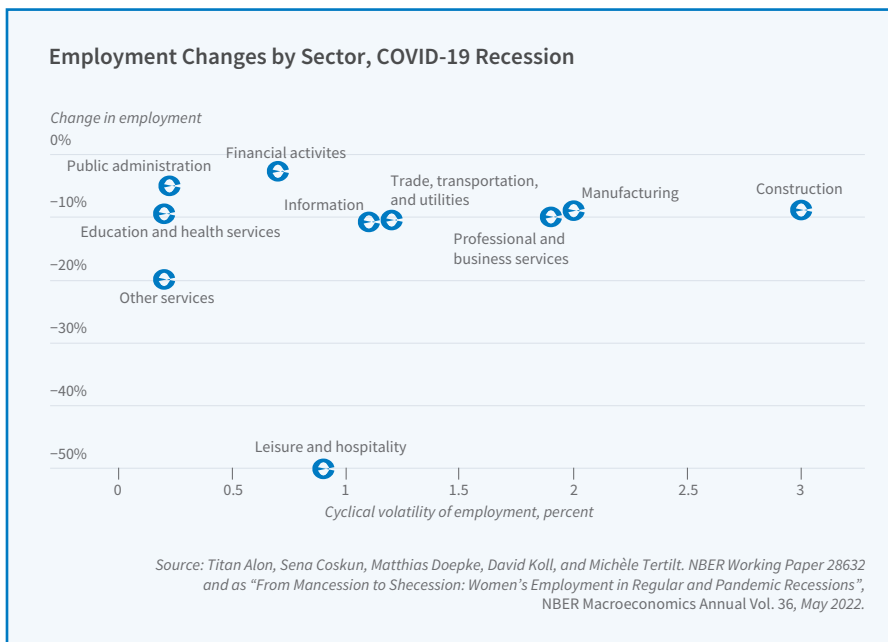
Employment Changes by Sector, COVID-19 Recession

Change in employment

0%

−10%

−20%

−30%

−40%

−50%

Public administration

Financial activites

Trade, transportation, and utilities

Manufacturing

Construction

Information

Education and health services

Professional and business services

Other services

Leisure and hospitality

0

0.5

1

1.5

2

2.5

3

Cyclical volatility of employment, percent

Source: Titan Alon, Sena Coskun, Matthias Doepke, David Koll, and Michèle Tertilt. NBER Working Paper 28632 and as "From Mancession to Shecession: Women's Employment in Regular and Pandemic Recessions", NBER Macroeconomics Annual Vol. 36, May 2022.